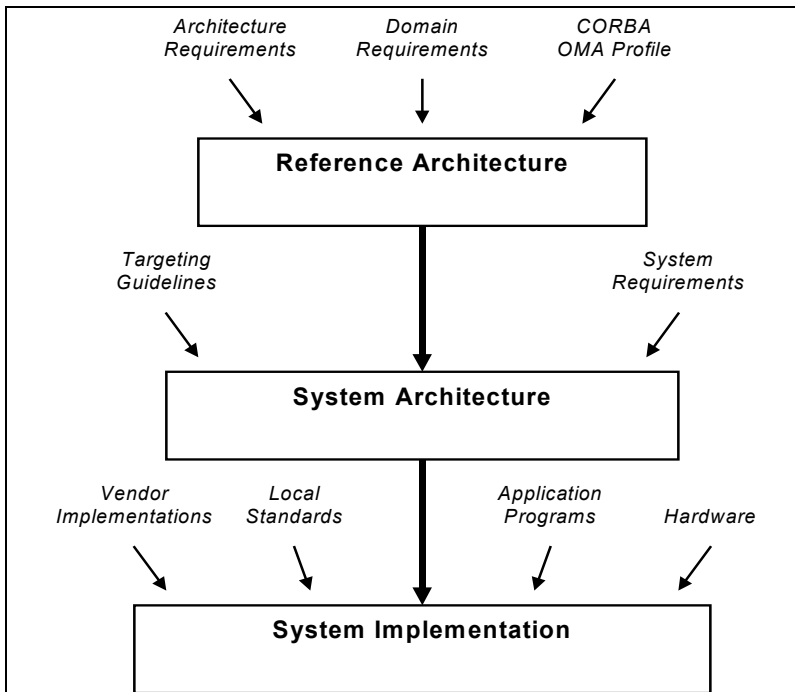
Architecture Requirements

Domain Requirements

CORBA OMA Profile

Reference Architecture

Targeting Guidelines

System Requirements

System Architecture

Vendor Implementations

Local Standards

Application Programs

Hardware

System Implementation